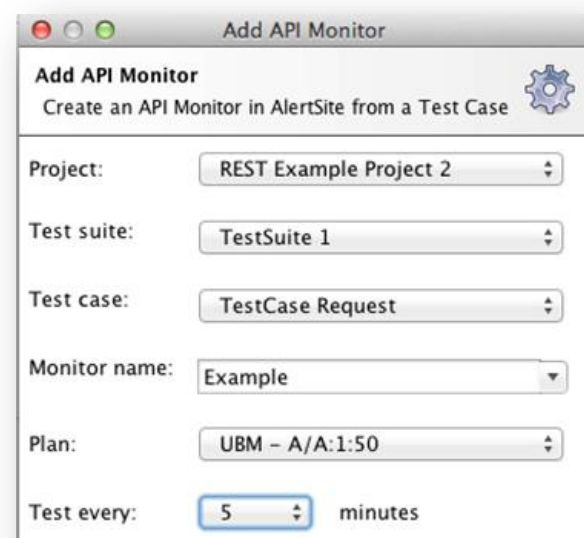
Add API Monitor

Add API Monitor
Create an API Monitor in AlertSite from a Test Case

Project: REST Example Project 2

Test suite: TestSuite 1

Test case: TestCase Request

Monitor name: Example

Plan: UBM – A/A:1:50

Test every: 5 minutes